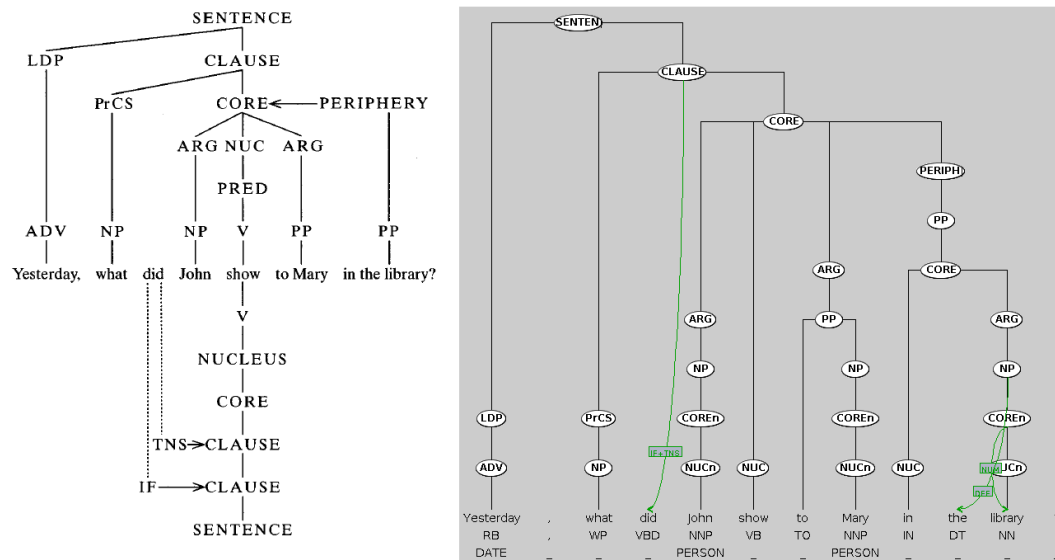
SENTENCE
LDP
CLAUSE
PrCS
CORE
PERIPHERY
ARG NUC ARG
PRED
ADV NP NP V PP PP
Yesterday, what did John show to Mary in the library?
V
NUCLEUS
CORE
TNS CLAUSE
IF CLAUSE
SENTENCE

SENTEN
CLAUSE
CORE
PERIPH
PP
ARG
CORE
ARG
PP
ARG
NP
NP
NP
COREn
COREn
COREn
LDP
PrCS
IF+TNS
ADV
NP
NUCn
NUC
NUCn
NUC
NUC
JCn
DEF
Yesterday , what did John show to Mary in the library
RB , WP VBD NNP VB TO NNP IN DT NN
DATE _ _ _ PERSON _ _ PERSON _ _ _